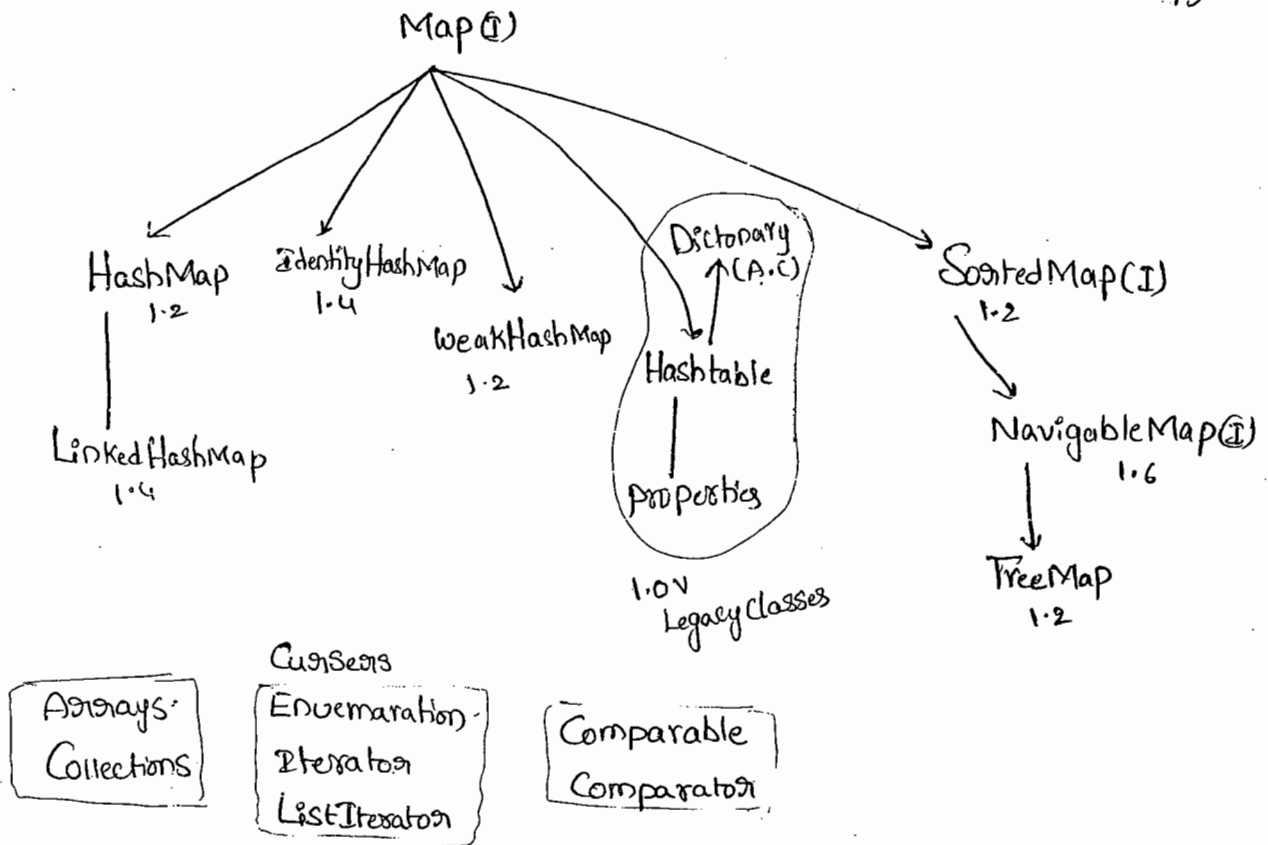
Map(I)

HashMap
1.2

LinkedHashMap
1.4

IdentityHashMap
1.4

WeakHashMap
1.2

Dictonary
(A.C)

Hashtable

properties

1.0V
Legacy Classes

SortedMap(I)
1.2

NavigableMap(I)
1.6

TreeMap
1.2

Arrays
Collections

Cursors
Enuemaration
Iterator
ListIterator

Comparable
Comparator